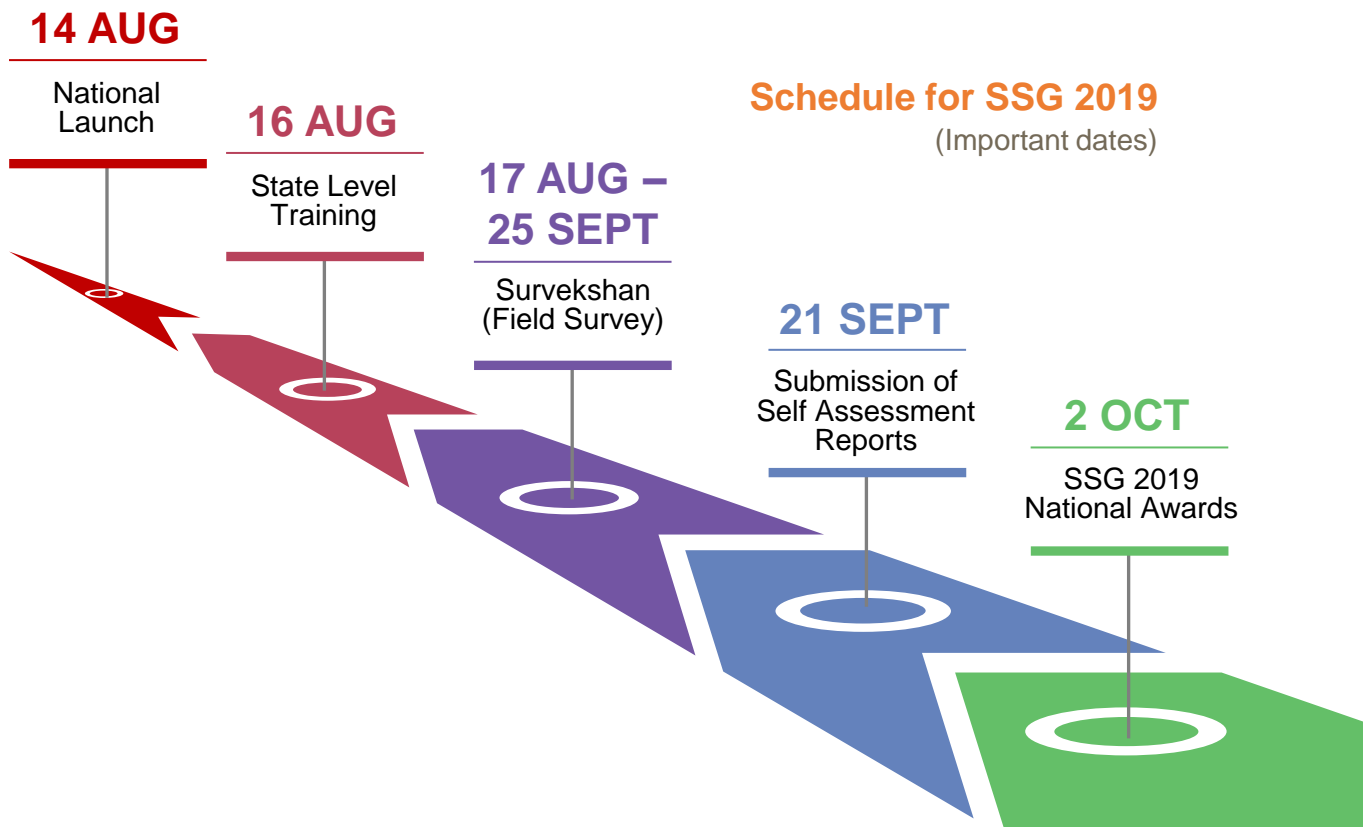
14 AUG

National Launch

16 AUG

State Level Training

17 AUG – 25 SEPT

Survekshan (Field Survey)

21 SEPT

Submission of Self Assessment Reports

2 OCT

SSG 2019 National Awards

Schedule for SSG 2019

(Important dates)